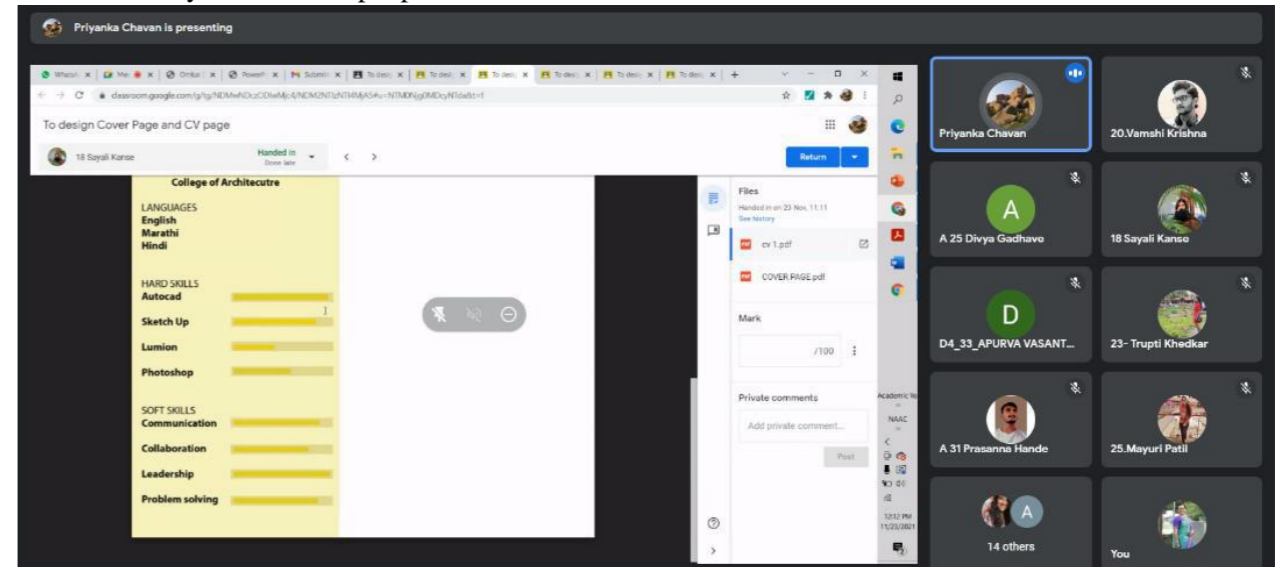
Priyanka Chavan is presenting

classroom.google.com/g/tg/NDMwNDczODIwMjc4/NDM2NTIzNTI4MjA5#u=NTMDNjg0MDcyNTda&t=f

To design Cover Page and CV page

18 Sayali Kanse

Handed in
Done late

Return

College of Architecutre

LANGUAGES
English
Marathi
Hindi

HARD SKILLS
Autocad
Sketch Up
Lumion
Photoshop

SOFT SKILLS
Communication
Collaboration
Leadership
Problem solving

Files
Handed in on 23 Nov, 11:11
See history

cv 1.pdf

COVER PAGE.pdf

Mark

/100

Private comments

Add private comment...

Post

Academic Ye

NAAC

12:12 PM
11/23/2021

Priyanka Chavan

20.Vamshi Krishna

A

A 25 Divya Gadhave

18 Sayali Kanse

D

D4_33_APURVA VASANT...

23- Trupti Khedkar

A 31 Prasanna Hande

25.Mayuri Patil

A

14 others

You